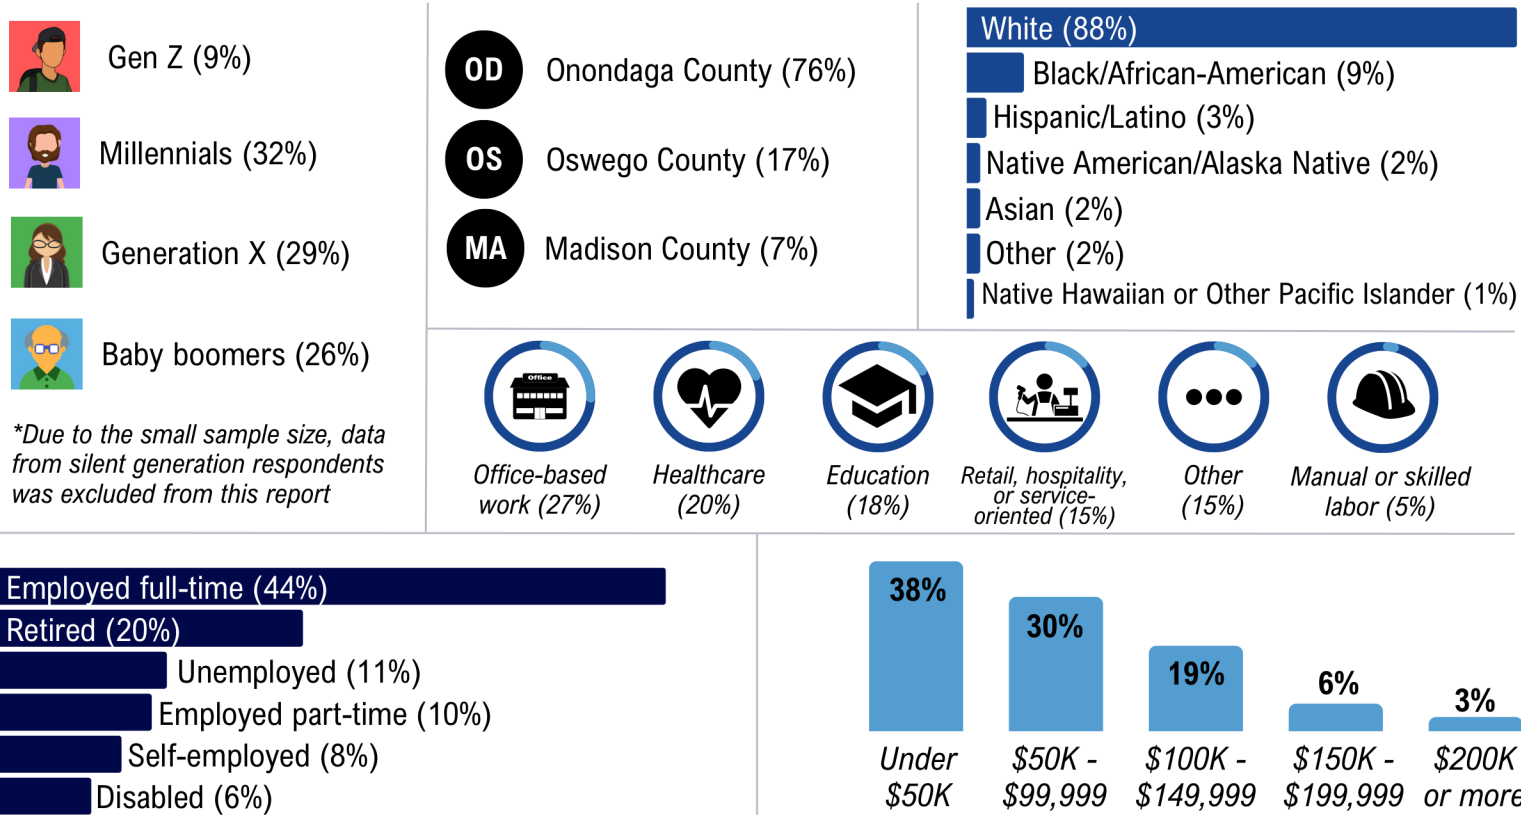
Gen Z (9%)

Millennials (32%)

Generation X (29%)

Baby boomers (26%)

*Due to the small sample size, data from silent generation respondents was excluded from this report

OD Onondaga County (76%)

OS Oswego County (17%)

MA Madison County (7%)

White (88%)
Black/African-American (9%)
Hispanic/Latino (3%)
Native American/Alaska Native (2%)
Asian (2%)
Other (2%)
Native Hawaiian or Other Pacific Islander (1%)

Office

Office-based work (27%)

Healthcare (20%)

Education (18%)

Retail, hospitality, or service-oriented (15%)

Other (15%)

Manual or skilled labor (5%)

Employed full-time (44%)
Retired (20%)
Unemployed (11%)
Employed part-time (10%)
Self-employed (8%)
Disabled (6%)

| 38% | 30% | 19% | 6% | 3% |
|---|---|---|---|---|
| Under $50K | $50K - $99,999 | $100K - $149,999 | $150K - $199,999 | $200K or more |